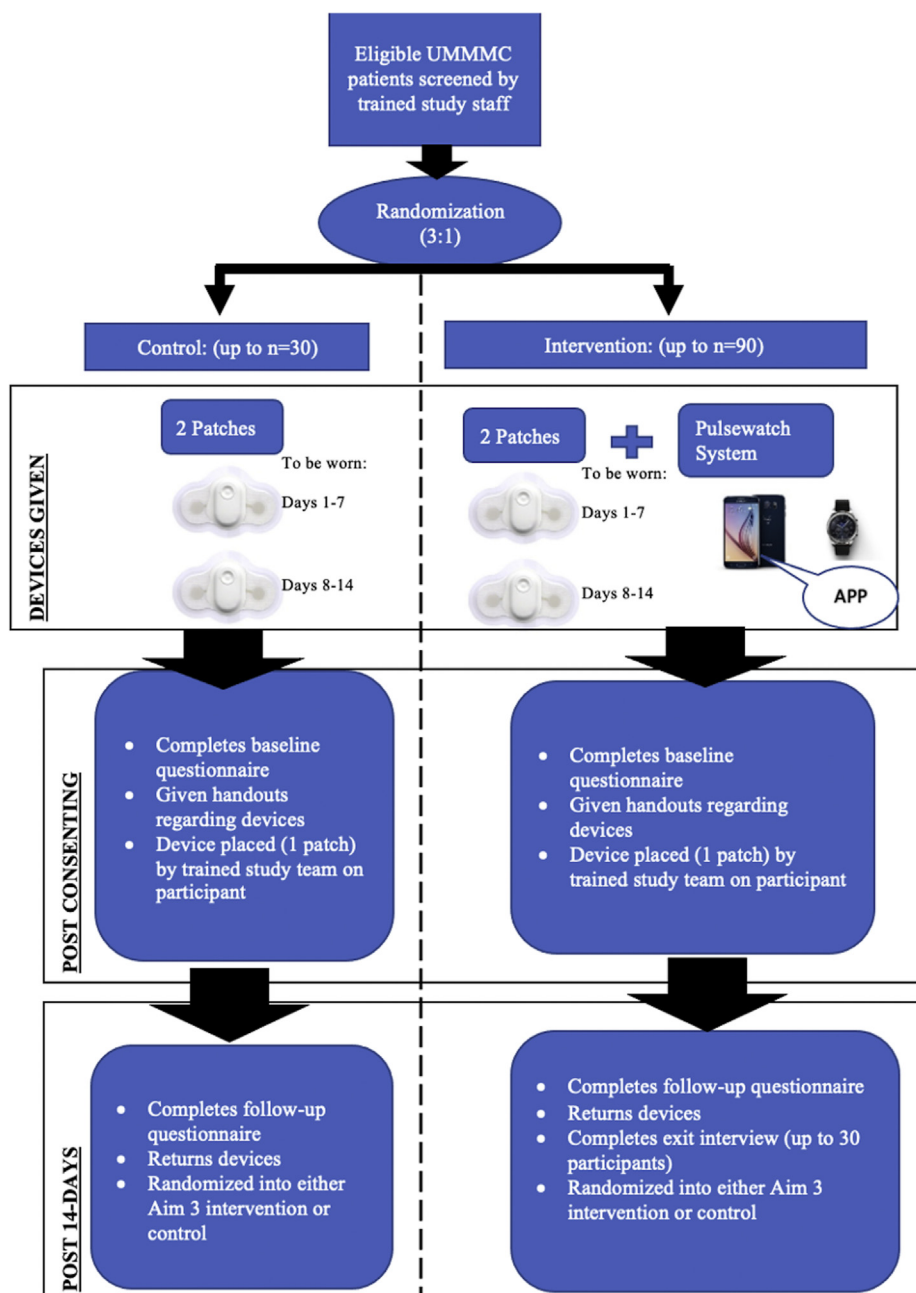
Eligible UMMMC patients screened by trained study staff

Randomization (3:1)

Control: (up to n=30)

Intervention: (up to n=90)

DEVICES GIVEN

2 Patches

To be worn:

Days 1-7

Days 8-14

2 Patches

Pulsewatch System

To be worn:

Days 1-7

Days 8-14

APP

POST CONSENTING

- Completes baseline questionnaire
- Given handouts regarding devices
- Device placed (1 patch) by trained study team on participant

- Completes baseline questionnaire
- Given handouts regarding devices
- Device placed (1 patch) by trained study team on participant

POST 14-DAYS

- Completes follow-up questionnaire
- Returns devices
- Randomized into either Aim 3 intervention or control

- Completes follow-up questionnaire
- Returns devices
- Completes exit interview (up to 30 participants)
- Randomized into either Aim 3 intervention or control